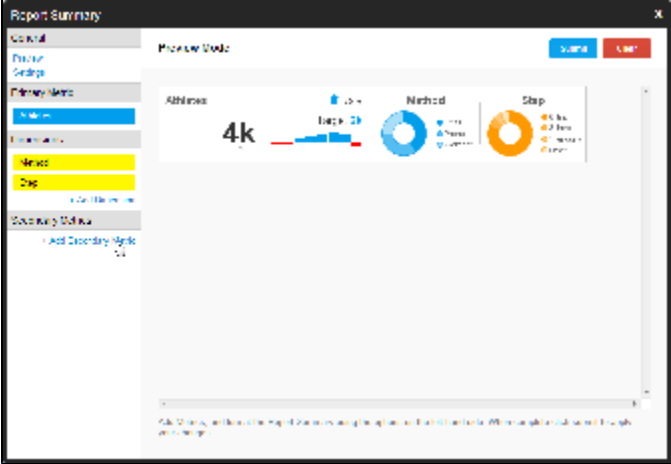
Report Summary

General
Preview
Settings

Primary Metric
Athletes

Dimensions
Method
Step
+ Add Dimension

Secondary Metrics
+ Add Secondary Metric

Preview Mode

Submit
Clear

Athletes
4k
Method
Step

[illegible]